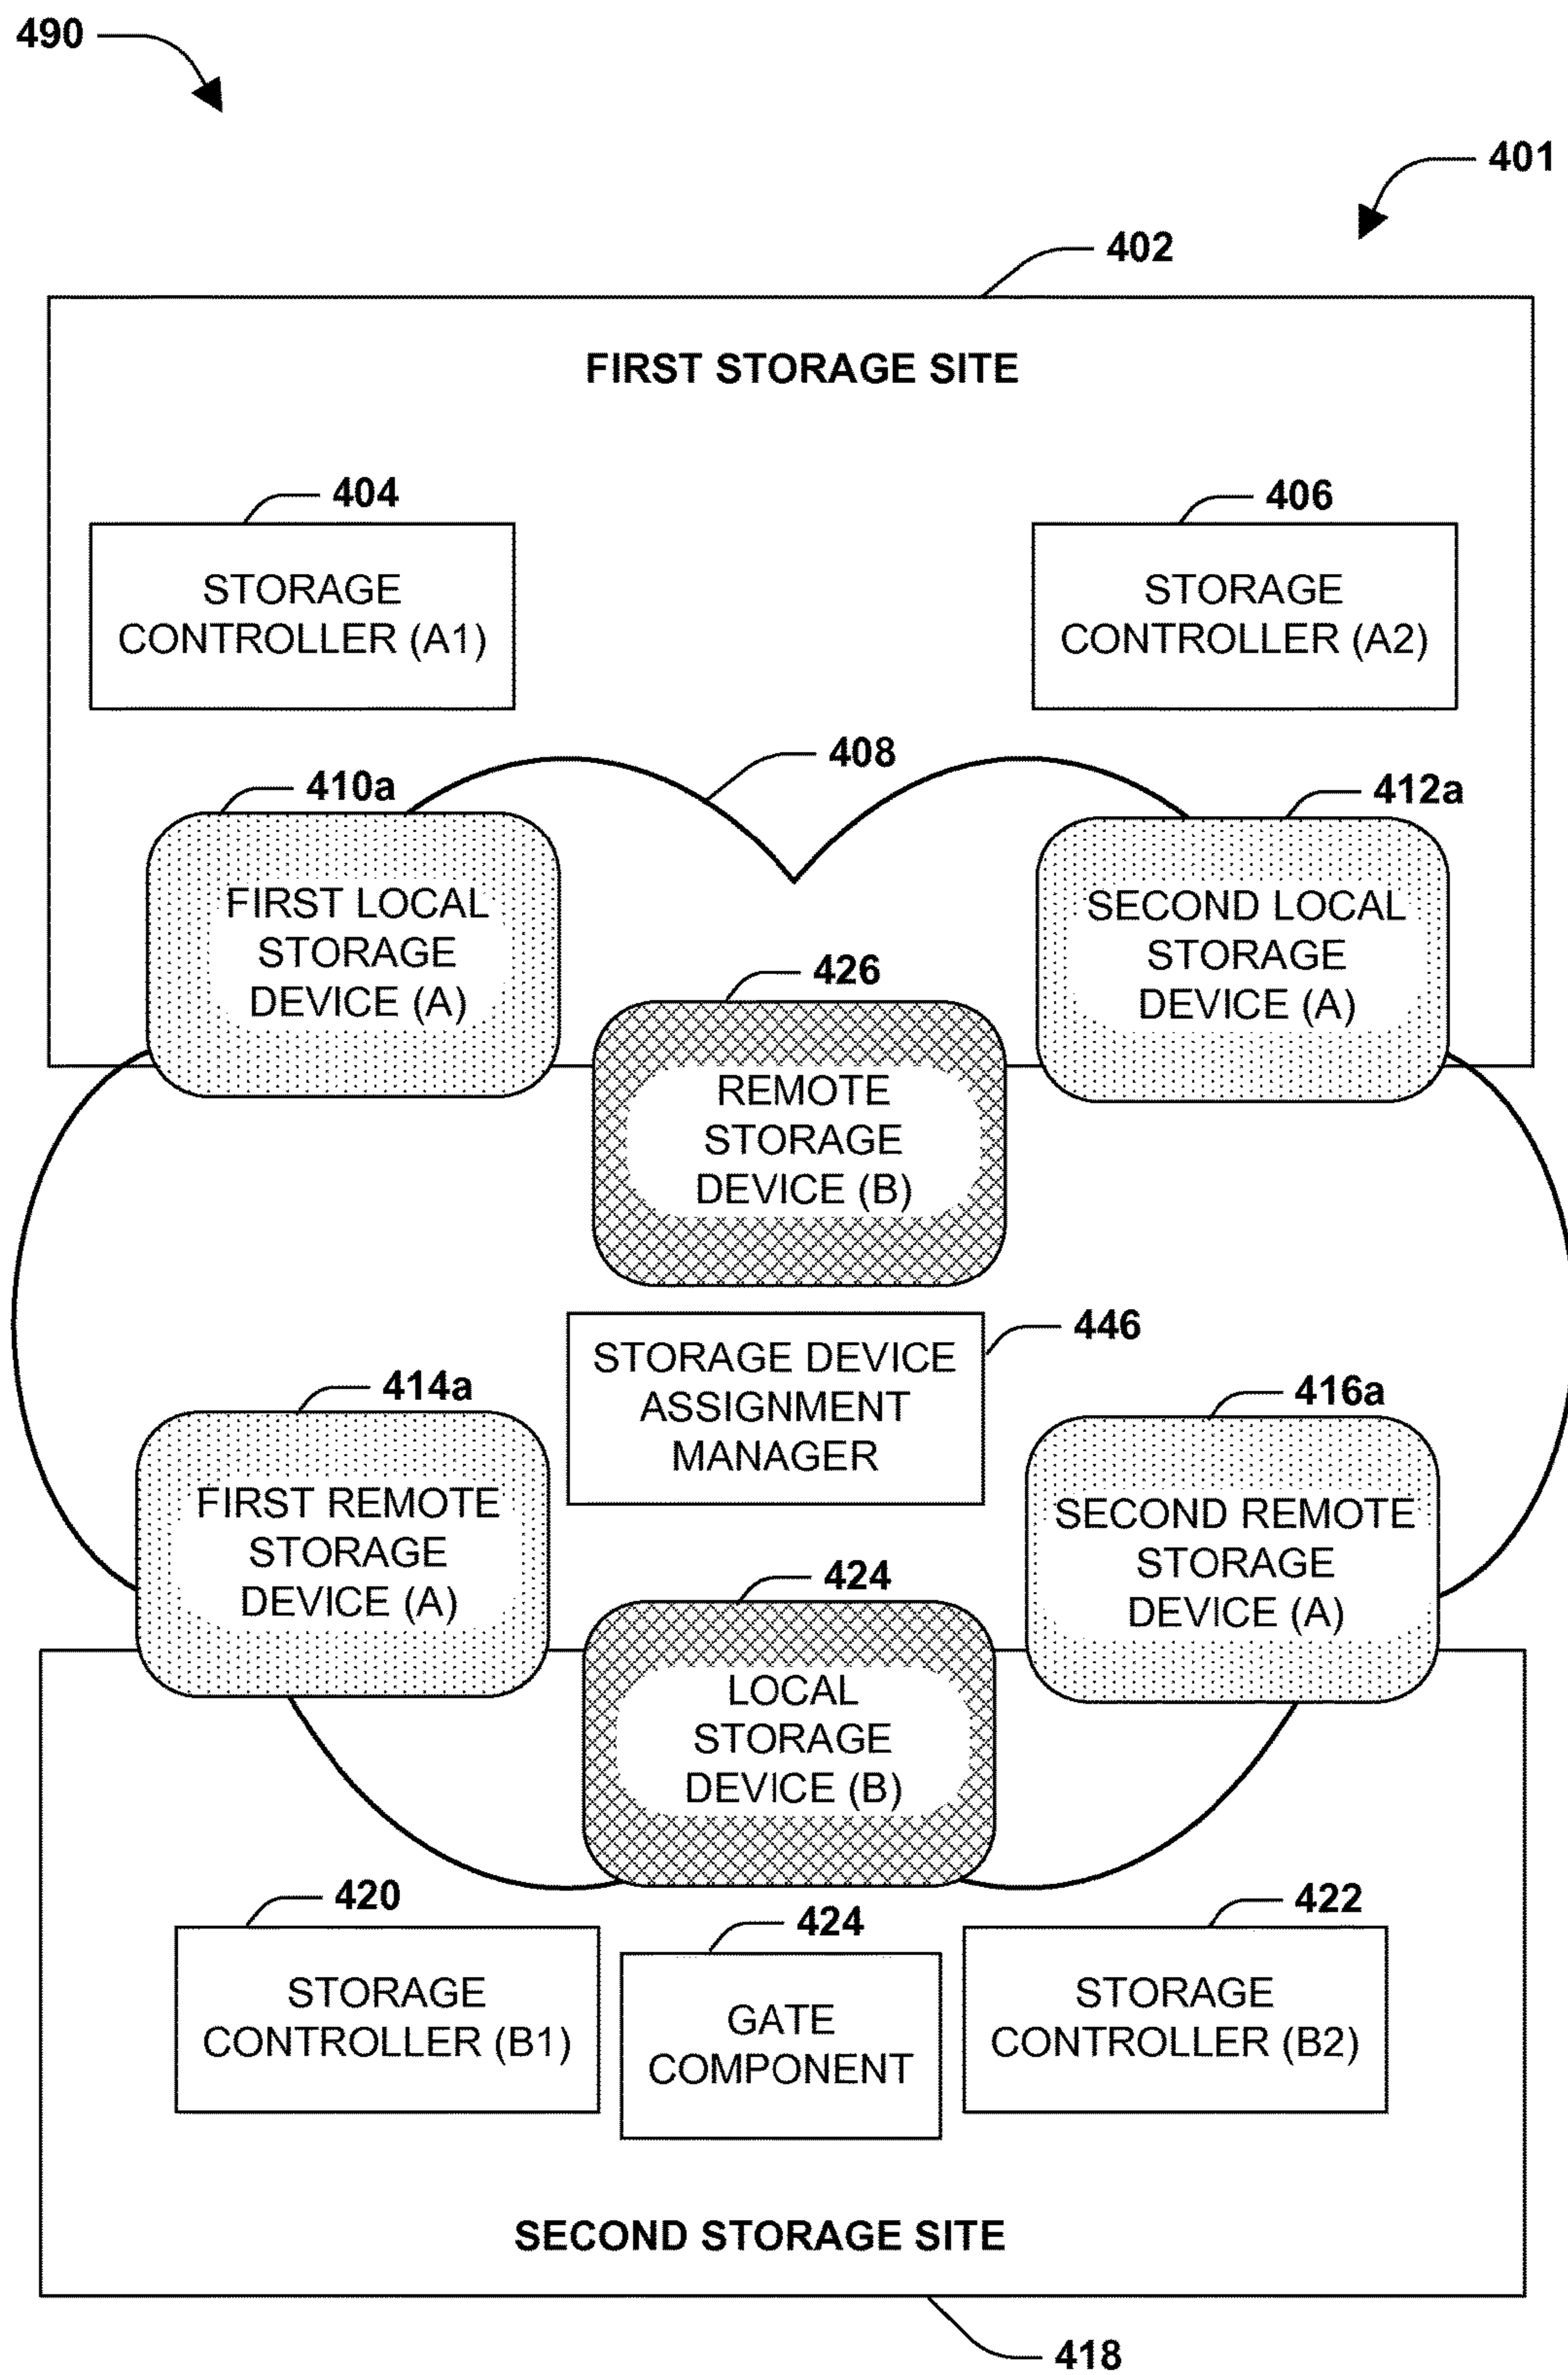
490

401

402

FIRST STORAGE SITE

404

STORAGE CONTROLLER (A1)

406

STORAGE CONTROLLER (A2)

408

410a

FIRST LOCAL STORAGE DEVICE (A)

412a

SECOND LOCAL STORAGE DEVICE (A)

426

REMOTE STORAGE DEVICE (B)

STORAGE DEVICE ASSIGNMENT MANAGER

446

414a

FIRST REMOTE STORAGE DEVICE (A)

416a

SECOND REMOTE STORAGE DEVICE (A)

424

LOCAL STORAGE DEVICE (B)

420

STORAGE CONTROLLER (B1)

424

GATE COMPONENT

422

STORAGE CONTROLLER (B2)

SECOND STORAGE SITE

418